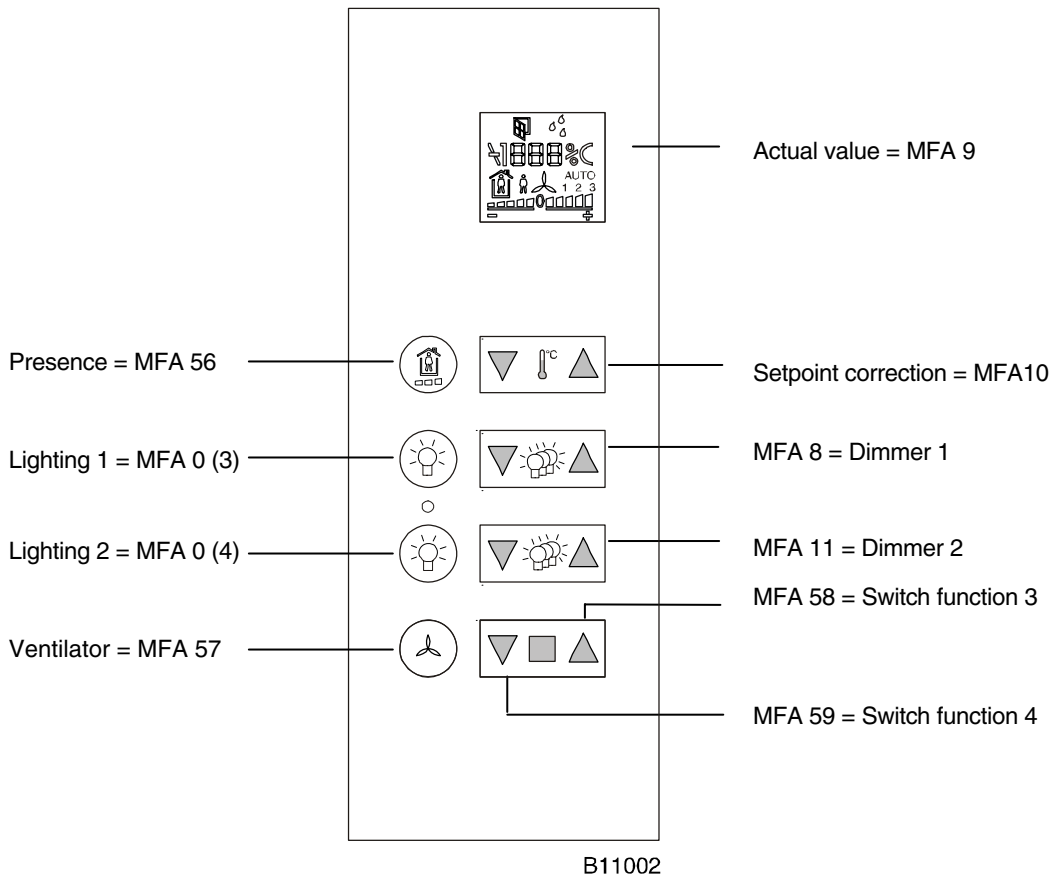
AUTO
1 2 3

Actual value = MFA 9

Presence = MFA 56

Setpoint correction = MFA10

Lighting 1 = MFA 0 (3)

MFA 8 = Dimmer 1

Lighting 2 = MFA 0 (4)

MFA 11 = Dimmer 2

MFA 58 = Switch function 3

Ventilator = MFA 57

MFA 59 = Switch function 4

B11002